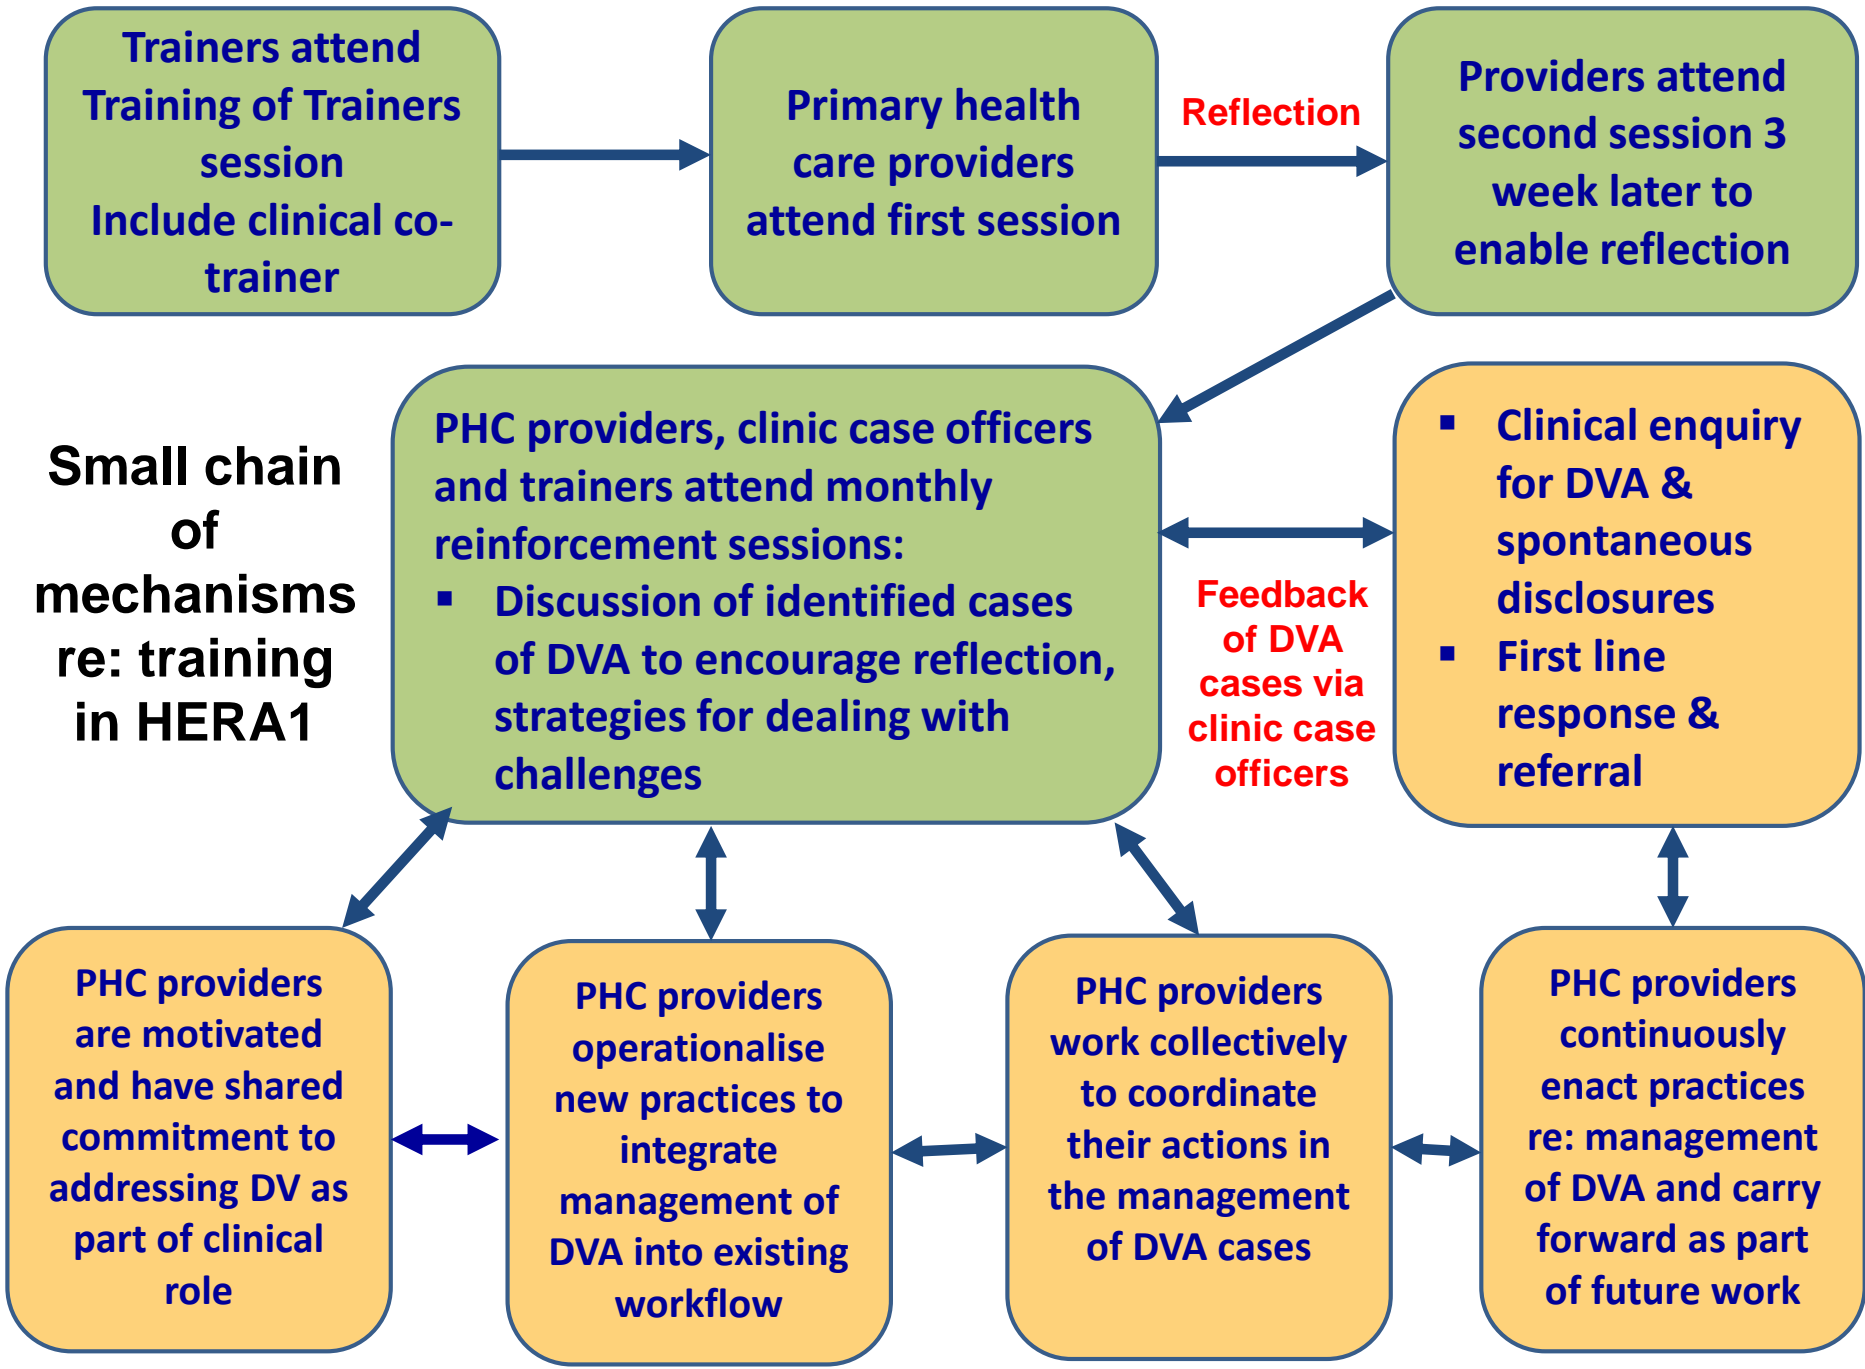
Trainers attend Training of Trainers session
Include clinical co-trainer

Primary health care providers attend first session

Reflection

Providers attend second session 3 week later to enable reflection

Small chain of mechanisms re: training in HERA1

PHC providers, clinic case officers and trainers attend monthly reinforcement sessions:
▪ Discussion of identified cases of DVA to encourage reflection, strategies for dealing with challenges

Feedback of DVA cases via clinic case officers

▪ Clinical enquiry for DVA & spontaneous disclosures
▪ First line response & referral

PHC providers are motivated and have shared commitment to addressing DV as part of clinical role

PHC providers operationalise new practices to integrate management of DVA into existing workflow

PHC providers work collectively to coordinate their actions in the management of DVA cases

PHC providers continuously enact practices re: management of DVA and carry forward as part of future work